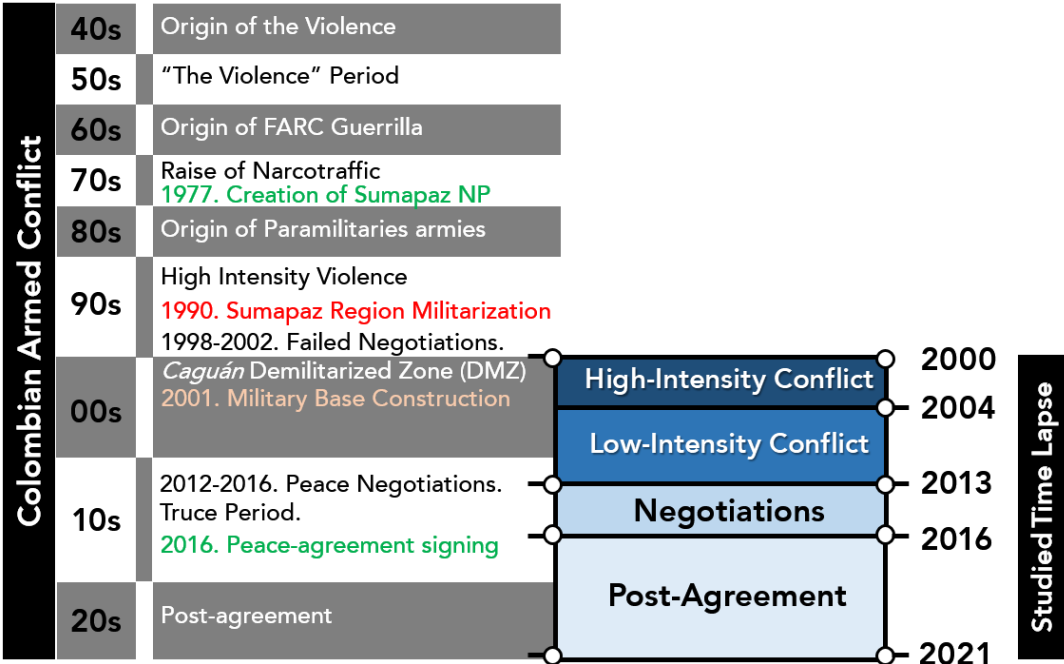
Colombian Armed Conflict

| | |
|---|---|
| 40s | Origin of the Violence |
| 50s | "The Violence" Period |
| 60s | Origin of FARC Guerrilla |
| 70s | Raise of Narcotraffic<br>1977. Creation of Sumapaz NP |
| 80s | Origin of Paramilitaries armies |
| 90s | High Intensity Violence<br>1990. Sumapaz Region Militarization<br>1998-2002. Failed Negotiations. |
| 00s | *Caguán* Demilitarized Zone (DMZ)<br>2001. Military Base Construction |
| 10s | 2012-2016. Peace Negotiations.<br>Truce Period.<br>2016. Peace-agreement signing |
| 20s | Post-agreement |

Studied Time Lapse

2000
High-Intensity Conflict
2004
Low-Intensity Conflict
2013
Negotiations
2016
Post-Agreement
2021